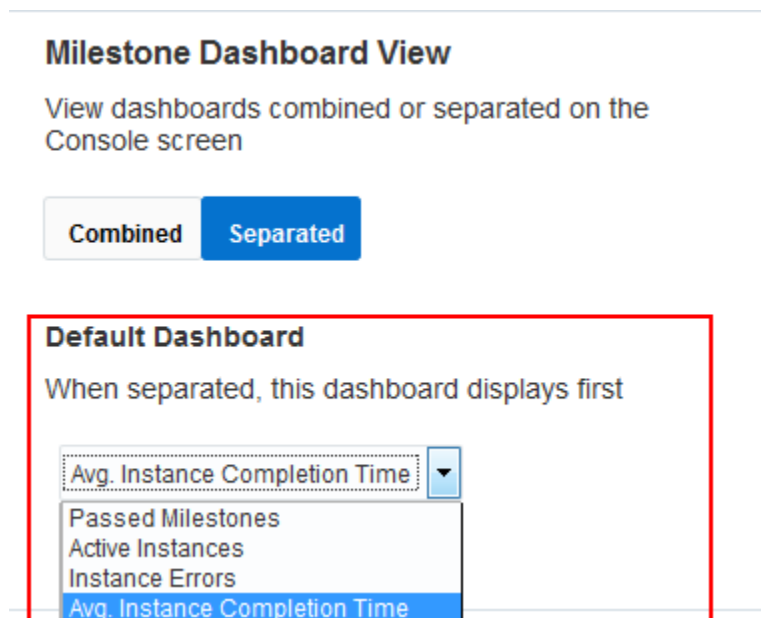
Milestone Dashboard View

View dashboards combined or separated on the Console screen

Combined Separated

Default Dashboard

When separated, this dashboard displays first

Avg. Instance Completion Time

Passed Milestones
Active Instances
Instance Errors
Avg. Instance Completion Time